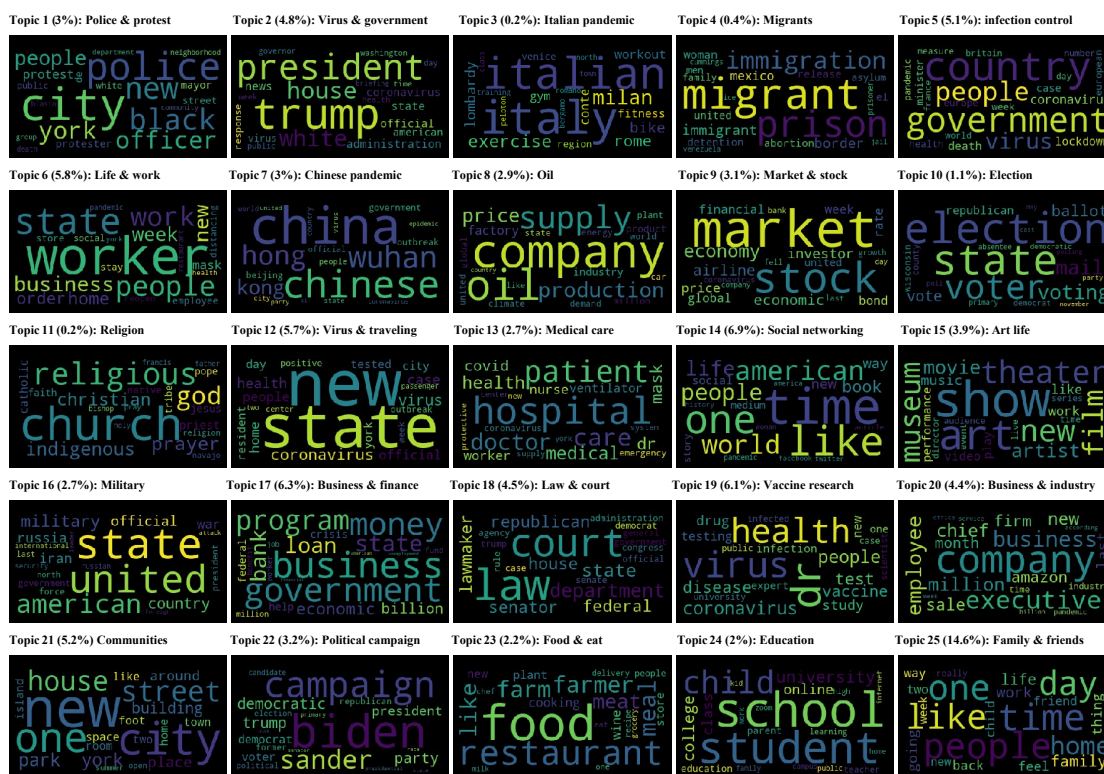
Topic 1 (3%): Police & protest
people police department neighborhood protest new mayor public white street city black york officer protester group death

Topic 2 (4.8%): Virus & government
governor washington day president house news trump coronavirus state official white american response virus public administration

Topic 3 (0.2%): Italian pandemic
italian venice north workout italy milan lombardy training gym fitness bike exercise rome region

Topic 4 (0.4%): Migrants
woman immigration men family mexico migrant release asylum united immigrant prison detention abortion border venezuela

Topic 5 (5.1%): infection control
measure britain number country people day case government coronavirus minister europe week world health virus death lockdown

Topic 6 (5.8%): Life & work
pandemic state work new week worker distancing store social stay mask health business people order home employee

Topic 7 (3%): Chinese pandemic
outbreak government china country epidemic hong wuhan official people beijing chinese kong city party

Topic 8 (2.9%): Oil
price supply plant factory state energy product company world oil industry car climate production country demand

Topic 9 (3.1%): Market & stock
financial bank week market economy investor rate airline fell growth stock price company global economic last bond

Topic 10 (1.1%): Election
republican ballot election state absentee democratic mail voter wisconsin vote voting primary democrat november

Topic 11 (0.2%): Religion
francis father pope religious faith christian god catholic tribe bishop jesus church priest religion indigenous prayer navajo

Topic 12 (5.7%): Virus & traveling
day positive tested city health new case passenger people state virus outbreak center resident home coronavirus york week official

Topic 13 (2.7%): Medical care
covid patient health nurse ventilator mask center hospital coronavirus protective doctor care dr system york worker supply medical emergency

Topic 14 (6.9%): Social networking
life american way social people new book one time america medium story world like pandemic facebook twitter

Topic 15 (3.9%): Art life
movie theater music show museum like series art new work film audience performance play live artist video

Topic 16 (2.7%): Military
military official war russia state international attack last iran united security north government president force american country

Topic 17 (6.3%): Business & finance
program money crisis federal state job bank loan fund business government help economic billion million

Topic 18 (4.5%): Law & court
republican administration democrat agency court congress trump lawmaker rule house case law state senate department senator federal

Topic 19 (6.1%): Vaccine research
drug infected health new one testing public infection case people test virus dr expert vaccine disease university study coronavirus

Topic 20 (4.4%): Business & industry
service firm new chief employee business month company amazon million industry time executive sale billion pandemic

Topic 21 (5.2%) Communities
house like around street new building island one foot town space home room city park york open

Topic 22 (3.2%): Political campaign
candidate campaign democratic republican election president trump biden democrat former voter sander party political

Topic 23 (2.2%): Food & eat
new plant delivery people farm farmer cooking meat chef like food meal wine grocery store restaurant milk one

Topic 24 (2%): Education
child university kid online high college school class parent learning student education family campus public teacher

Topic 25 (14.6%): Family & friends
way really life one day two work friend like week time child people home going new back feel family